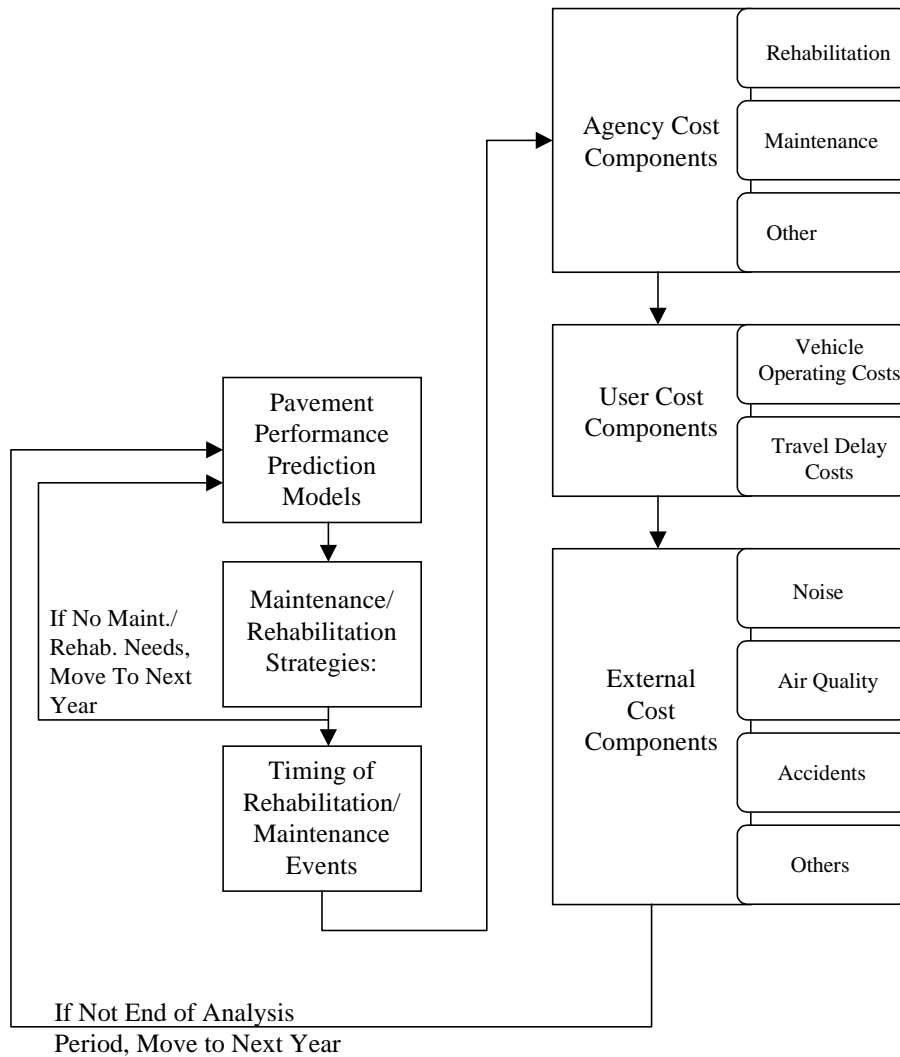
Pavement Performance Prediction Models

Maintenance/ Rehabilitation Strategies:

If No Maint./ Rehab. Needs, Move To Next Year

Timing of Rehabilitation/ Maintenance Events

Agency Cost Components

Rehabilitation

Maintenance

Other

User Cost Components

Vehicle Operating Costs

Travel Delay Costs

External Cost Components

Noise

Air Quality

Accidents

Others

If Not End of Analysis Period, Move to Next Year